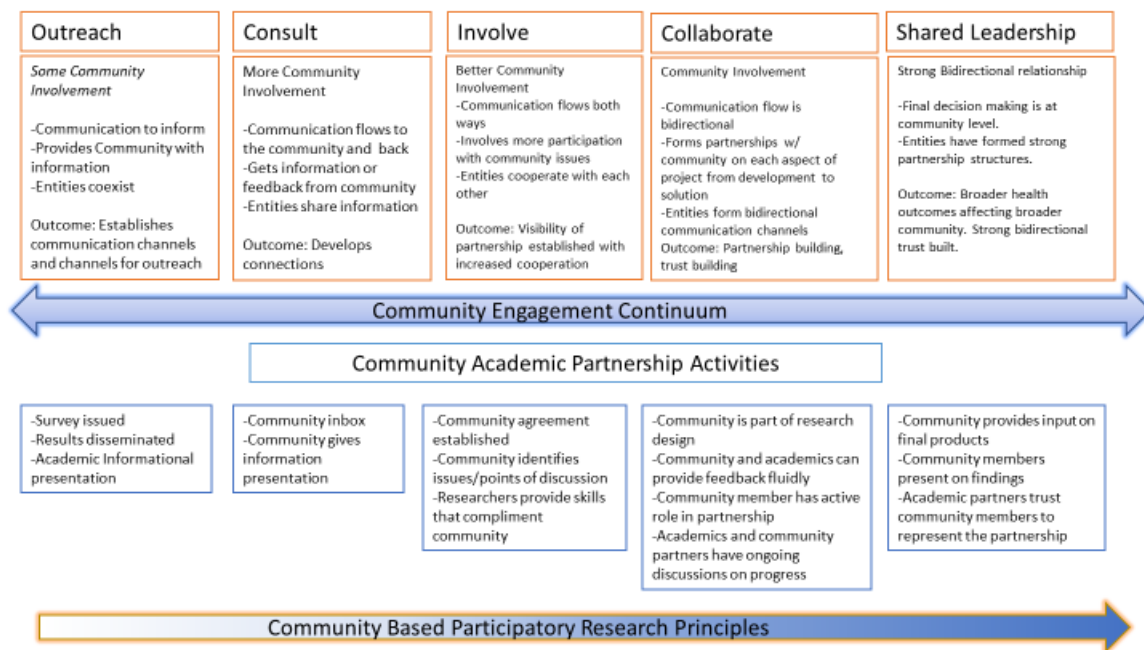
Outreach

Some Community Involvement

-Communication to inform
-Provides Community with information
-Entities coexist

Outcome: Establishes communication channels and channels for outreach

Consult

More Community Involvement

-Communication flows to the community and back
-Gets information or feedback from community
-Entities share information

Outcome: Develops connections

Involve

Better Community Involvement
-Communication flows both ways
-Involves more participation with community issues
-Entities cooperate with each other

Outcome: Visibility of partnership established with increased cooperation

Collaborate

Community Involvement

-Communication flow is bidirectional
-Forms partnerships w/ community on each aspect of project from development to solution
-Entities form bidirectional communication channels
Outcome: Partnership building, trust building

Shared Leadership

Strong Bidirectional relationship

-Final decision making is at community level.
-Entities have formed strong partnership structures.

Outcome: Broader health outcomes affecting broader community. Strong bidirectional trust built.

Community Engagement Continuum

Community Academic Partnership Activities

-Survey issued
-Results disseminated
-Academic Informational presentation

-Community inbox
-Community gives information presentation

-Community agreement established
-Community identifies issues/points of discussion
-Researchers provide skills that compliment community

-Community is part of research design
-Community and academics can provide feedback fluidly
-Community member has active role in partnership
-Academics and community partners have ongoing discussions on progress

-Community provides input on final products
-Community members present on findings
-Academic partners trust community members to represent the partnership

Community Based Participatory Research Principles